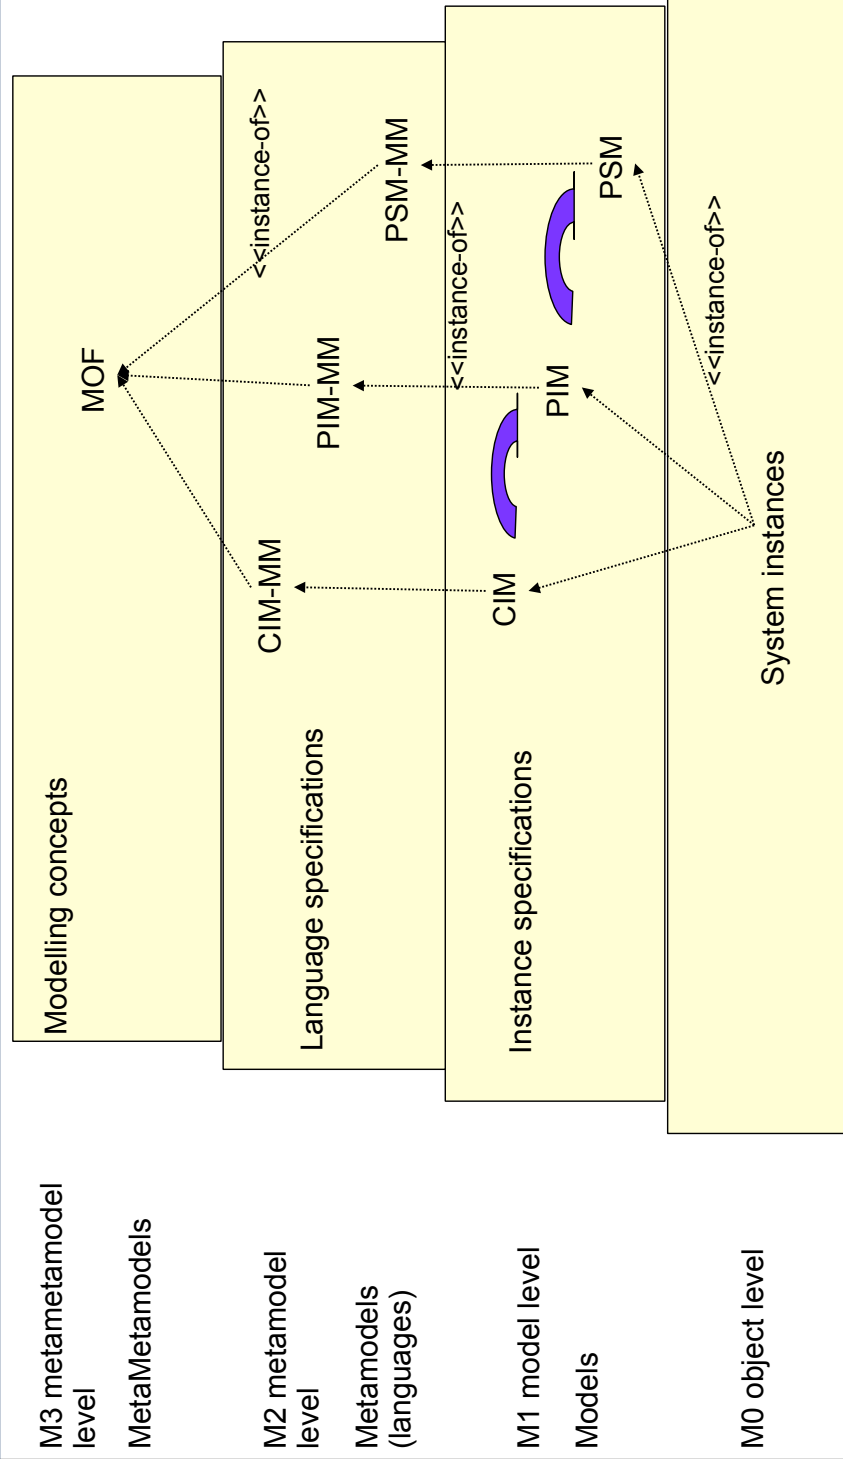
M3 metametamodel level

MetaMetamodels

M2 metamodel level

Metamodels (languages)

M1 model level

Models

M0 object level

Modelling concepts

MOF

Language specifications

CIM-MM

PIM-MM

PSM-MM

<<instance-of>>

Instance specifications

CIM

PIM

PSM

<<instance-of>>

System instances

<<instance-of>>